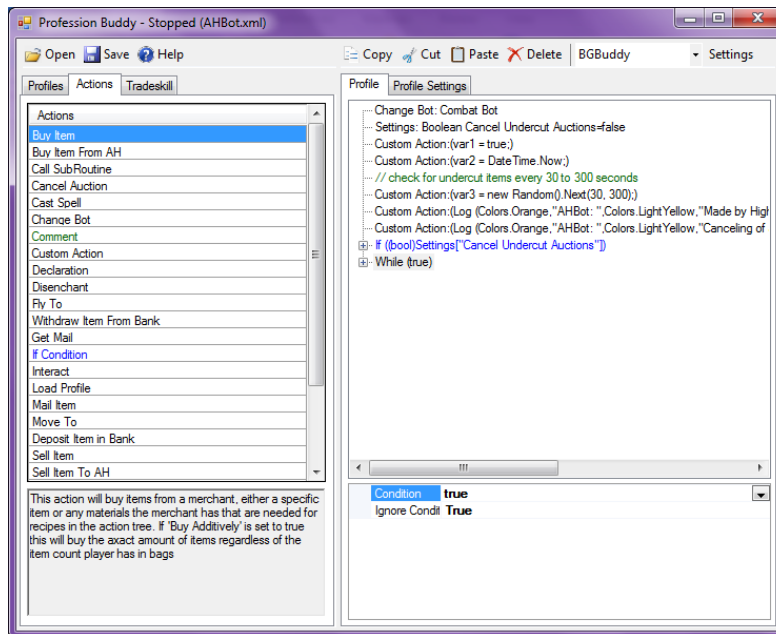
Profession Buddy - Stopped (AHBot.xml)

Open Save Help

Copy Cut Paste Delete BGBuddy Settings

Profiles Actions Tradeskill

Actions
Buy Item
Buy Item From AH
Call SubRoutine
Cancel Auction
Cast Spell
Change Bot
Comment
Custom Action
Declaration
Disenchant
Fly To
Withdraw Item From Bank
Get Mail
If Condition
Interact
Load Profile
Mail Item
Move To
Deposit Item in Bank
Sell Item
Sell Item To AH

This action will buy items from a merchant, either a specific item or any materials the merchant has that are needed for recipes in the action tree. If 'Buy Additively' is set to true this will buy the axact amount of items regardless of the item count player has in bags

Profile Profile Settings

Change Bot: Combat Bot
Settings: Boolean Cancel Undercut Auctions=false
Custom Action:(var1 = true;)
Custom Action:(var2 = DateTime.Now;)
// check for undercut items every 30 to 300 seconds
Custom Action:(var3 = new Random().Next(30, 300);)
Custom Action:(Log (Colors.Orange,"AHBot: ",Colors.LightYellow,"Made by High
Custom Action:(Log (Colors.Orange,"AHBot: ",Colors.LightYellow,"Canceling of
If ((bool)Settings["Cancel Undercut Auctions"])
While (true)

Condition true
Ignore Condit True